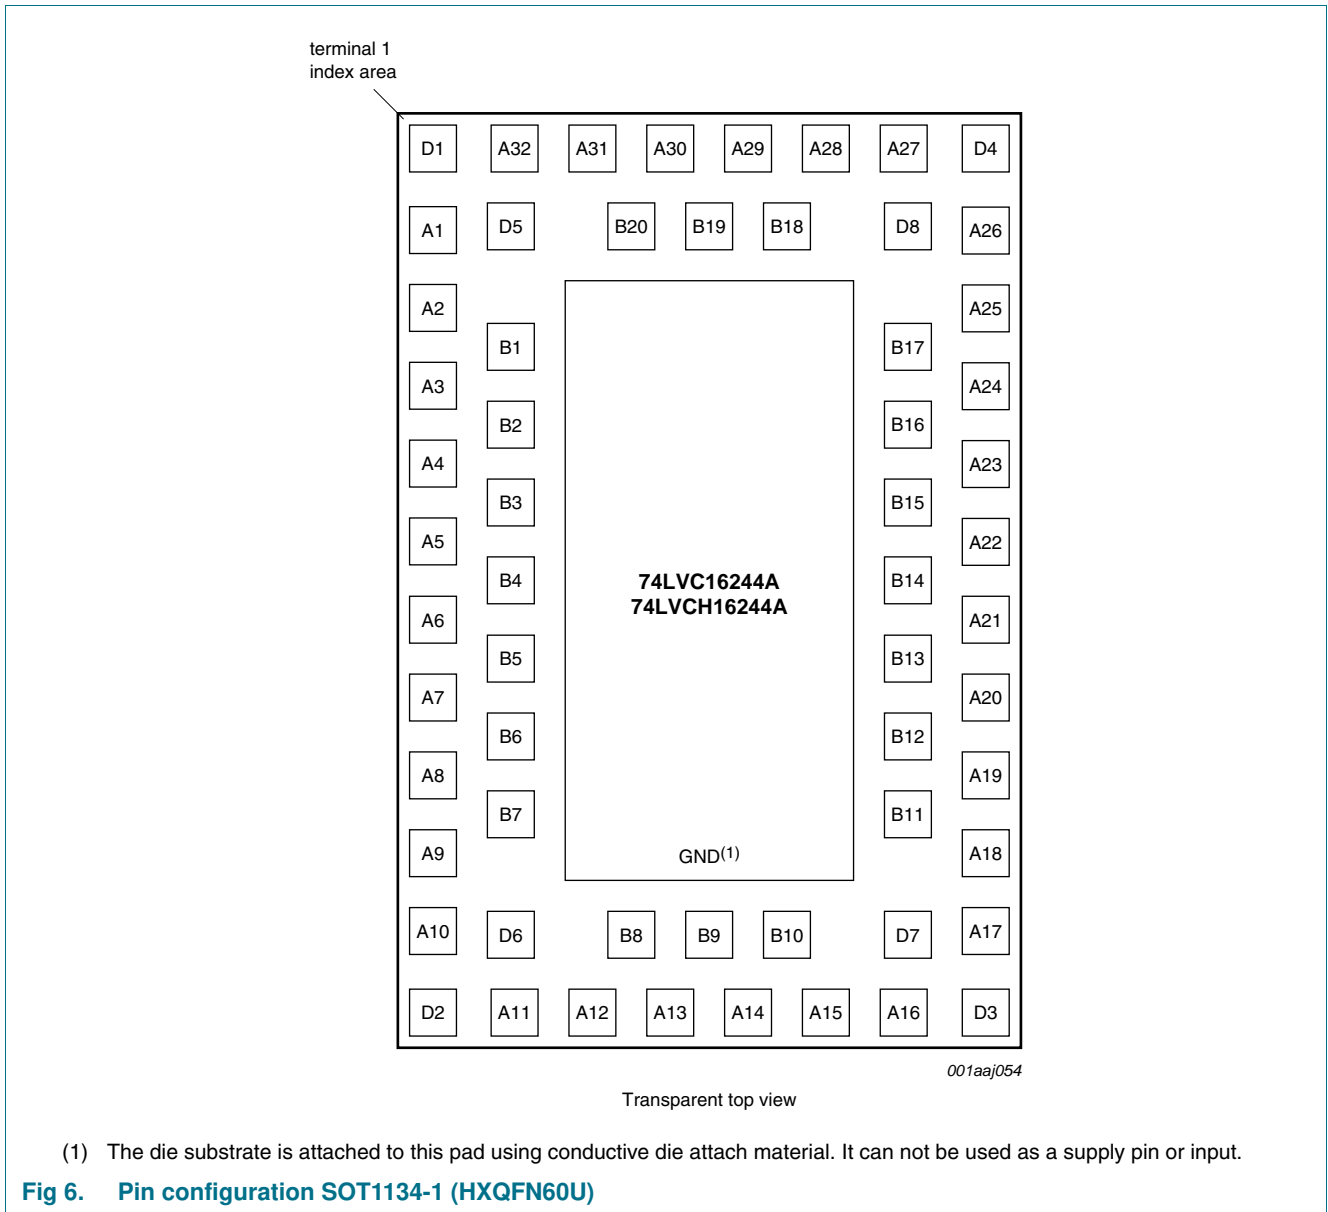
terminal 1
index area

D1 A32 A31 A30 A29 A28 A27 D4

A1 D5 B20 B19 B18 D8 A26

A2 A25

B1 B17

A3 A24

B2 B16

A4 A23

B3 B15

A5 A22

B4 B14

74LVC16244A
74LVCH16244A

A6 A21

B5 B13

A7 A20

B6 B12

A8 A19

B7 B11

A9 GND$^{(1)}$ A18

A10 D6 B8 B9 B10 D7 A17

D2 A11 A12 A13 A14 A15 A16 D3

001aaj054

Transparent top view

(1) The die substrate is attached to this pad using conductive die attach material. It can not be used as a supply pin or input.

Fig 6. Pin configuration SOT1134-1 (HXQFN60U)